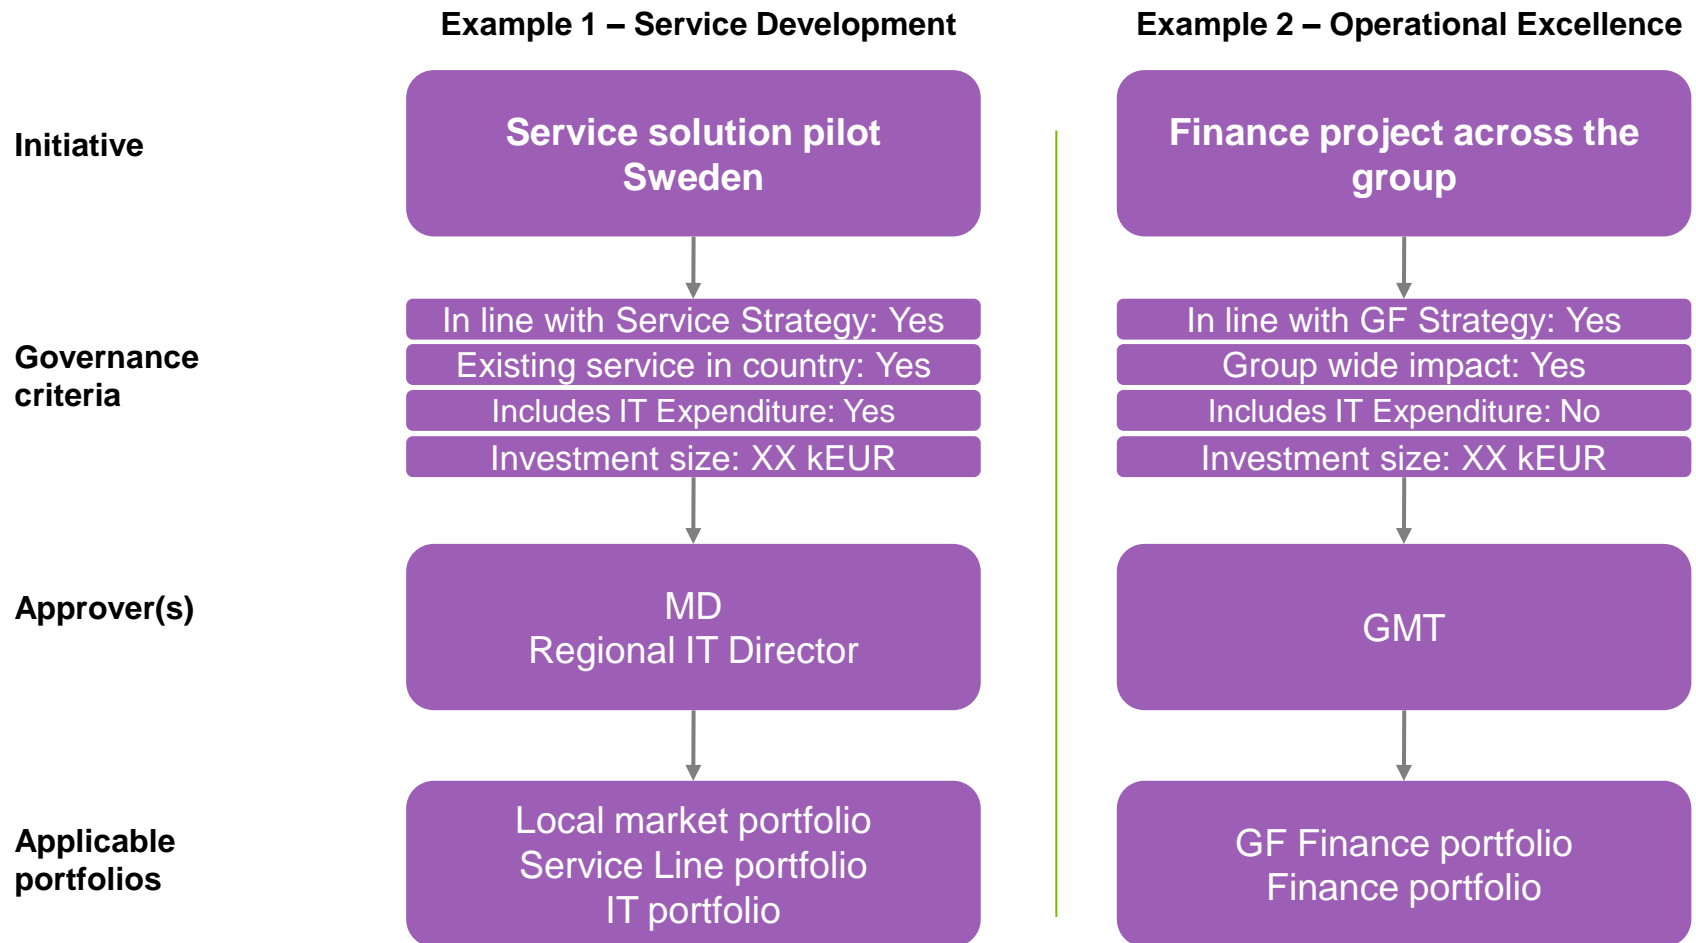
Example 1 – Service Development

Example 2 – Operational Excellence

Initiative

Service solution pilot Sweden

Finance project across the group

Governance criteria

In line with Service Strategy: Yes
Existing service in country: Yes
Includes IT Expenditure: Yes
Investment size: XX kEUR

In line with GF Strategy: Yes
Group wide impact: Yes
Includes IT Expenditure: No
Investment size: XX kEUR

Approver(s)

MD
Regional IT Director

GMT

Applicable portfolios

Local market portfolio
Service Line portfolio
IT portfolio

GF Finance portfolio
Finance portfolio